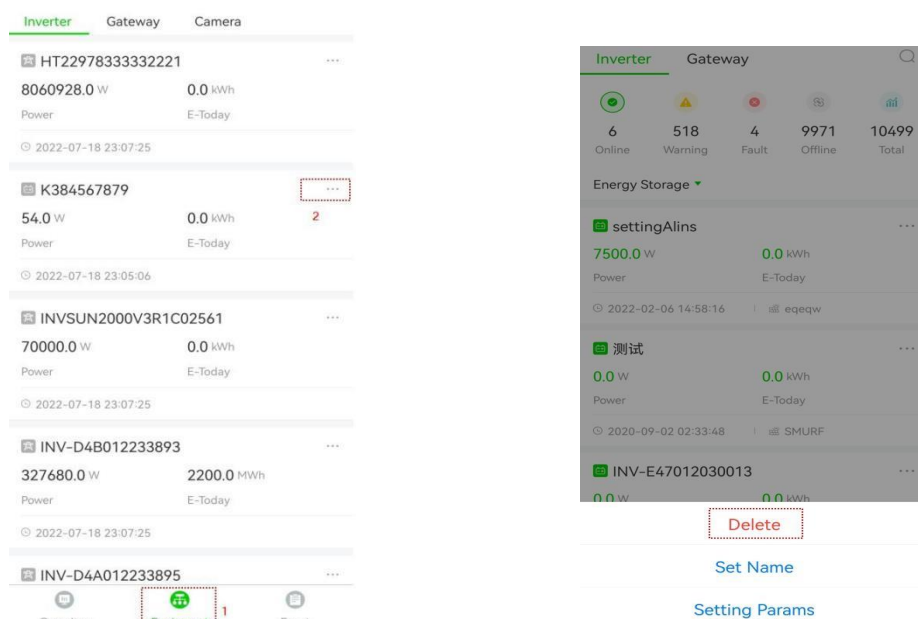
Inverter Gateway Camera

HT22978333332221 ···
8060928.0 W 0.0 kWh
Power E-Today
2022-07-18 23:07:25

K384567879 ···
54.0 W 0.0 kWh 2
Power E-Today
2022-07-18 23:05:06

INVSUN2000V3R1C02561 ···
70000.0 W 0.0 kWh
Power E-Today
2022-07-18 23:07:25

INV-D4B012233893 ···
327680.0 W 2200.0 MWh
Power E-Today
2022-07-18 23:07:25

INV-D4A012233895 ···
1

Inverter Gateway

6 Online
518 Warning
4 Fault
9971 Offline
10499 Total

Energy Storage

settingAlins ···
7500.0 W 0.0 kWh
Power E-Today
2022-02-06 14:58:16 | eqeqw

测试 ···
0.0 W 0.0 kWh
Power E-Today
2020-09-02 02:33:48 | SMURF

INV-E47012030013 ···
0.0 W 0.0 kWh

Delete
Set Name
Setting Params